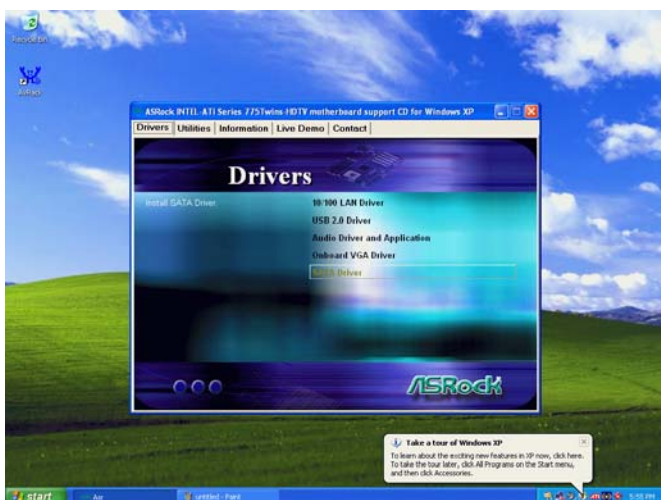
Recycle Bin

ASRock

ASRock INTEL-ATi Series 775Twins-HDTV motherboard support CD for Windows XP

Drivers | Utilities | Information | Live Demo | Contact

Drivers

Install SATA Driver

10/100 LAN Driver

USB 2.0 Driver

Audio Driver and Application

Onboard VGA Driver

SATA Driver

ASRock

Take a tour of Windows XP

To learn about the exciting new features in XP now, click here. To take the tour later, click All Programs on the Start menu, and then click Accessories.

start

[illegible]

untitled - Paint

5:55 PM